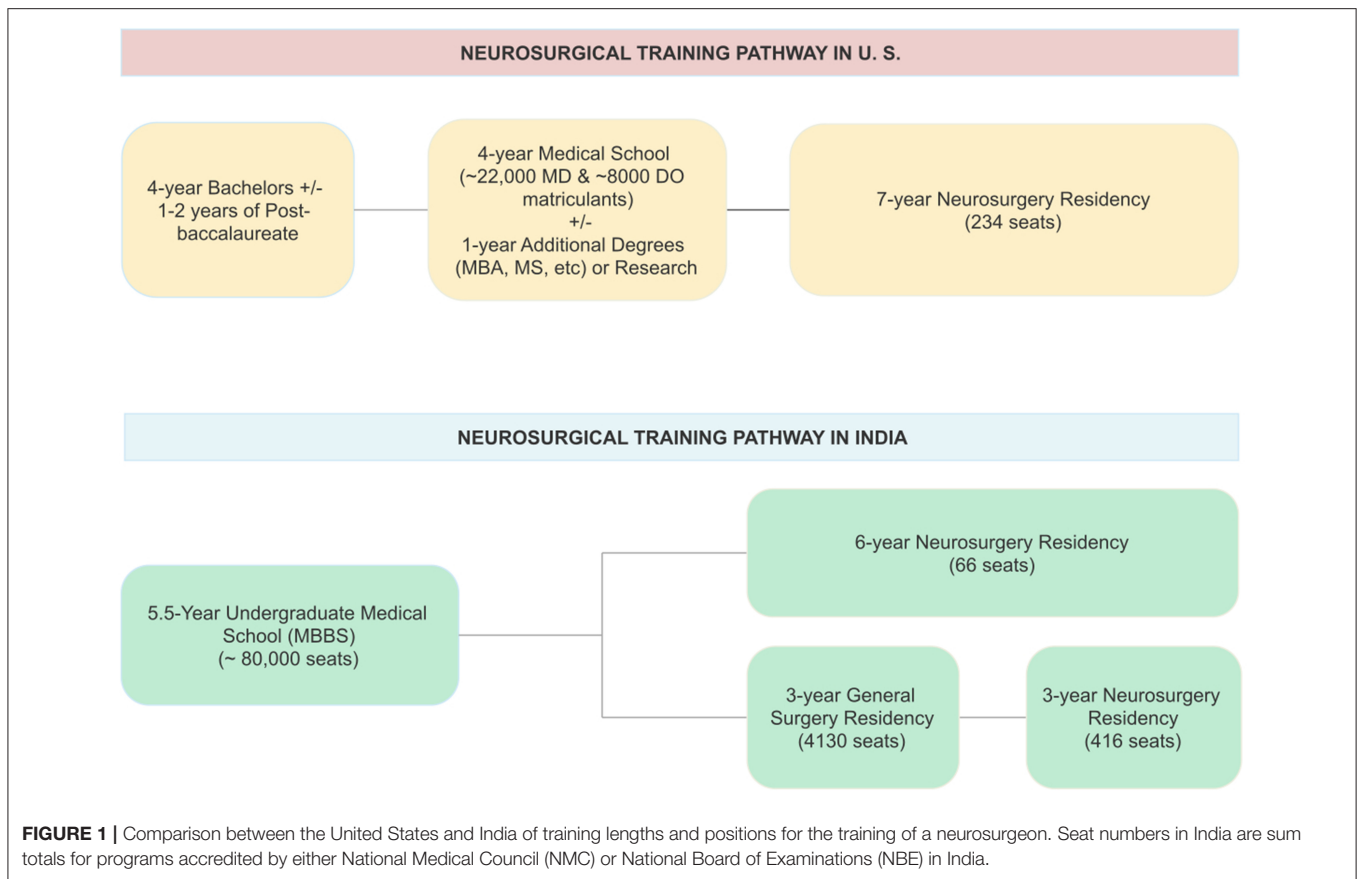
NEUROSURGICAL TRAINING PATHWAY IN U. S.

4-year Bachelors +/- 1-2 years of Post-baccalaureate

4-year Medical School (~22,000 MD & ~8000 DO matriculants) +/- 1-year Additional Degrees (MBA, MS, etc) or Research

7-year Neurosurgery Residency (234 seats)

NEUROSURGICAL TRAINING PATHWAY IN INDIA

5.5-Year Undergraduate Medical School (MBBS) (~ 80,000 seats)

6-year Neurosurgery Residency (66 seats)

3-year General Surgery Residency (4130 seats)

3-year Neurosurgery Residency (416 seats)

**FIGURE 1 |** Comparison between the United States and India of training lengths and positions for the training of a neurosurgeon. Seat numbers in India are sum totals for programs accredited by either National Medical Council (NMC) or National Board of Examinations (NBE) in India.